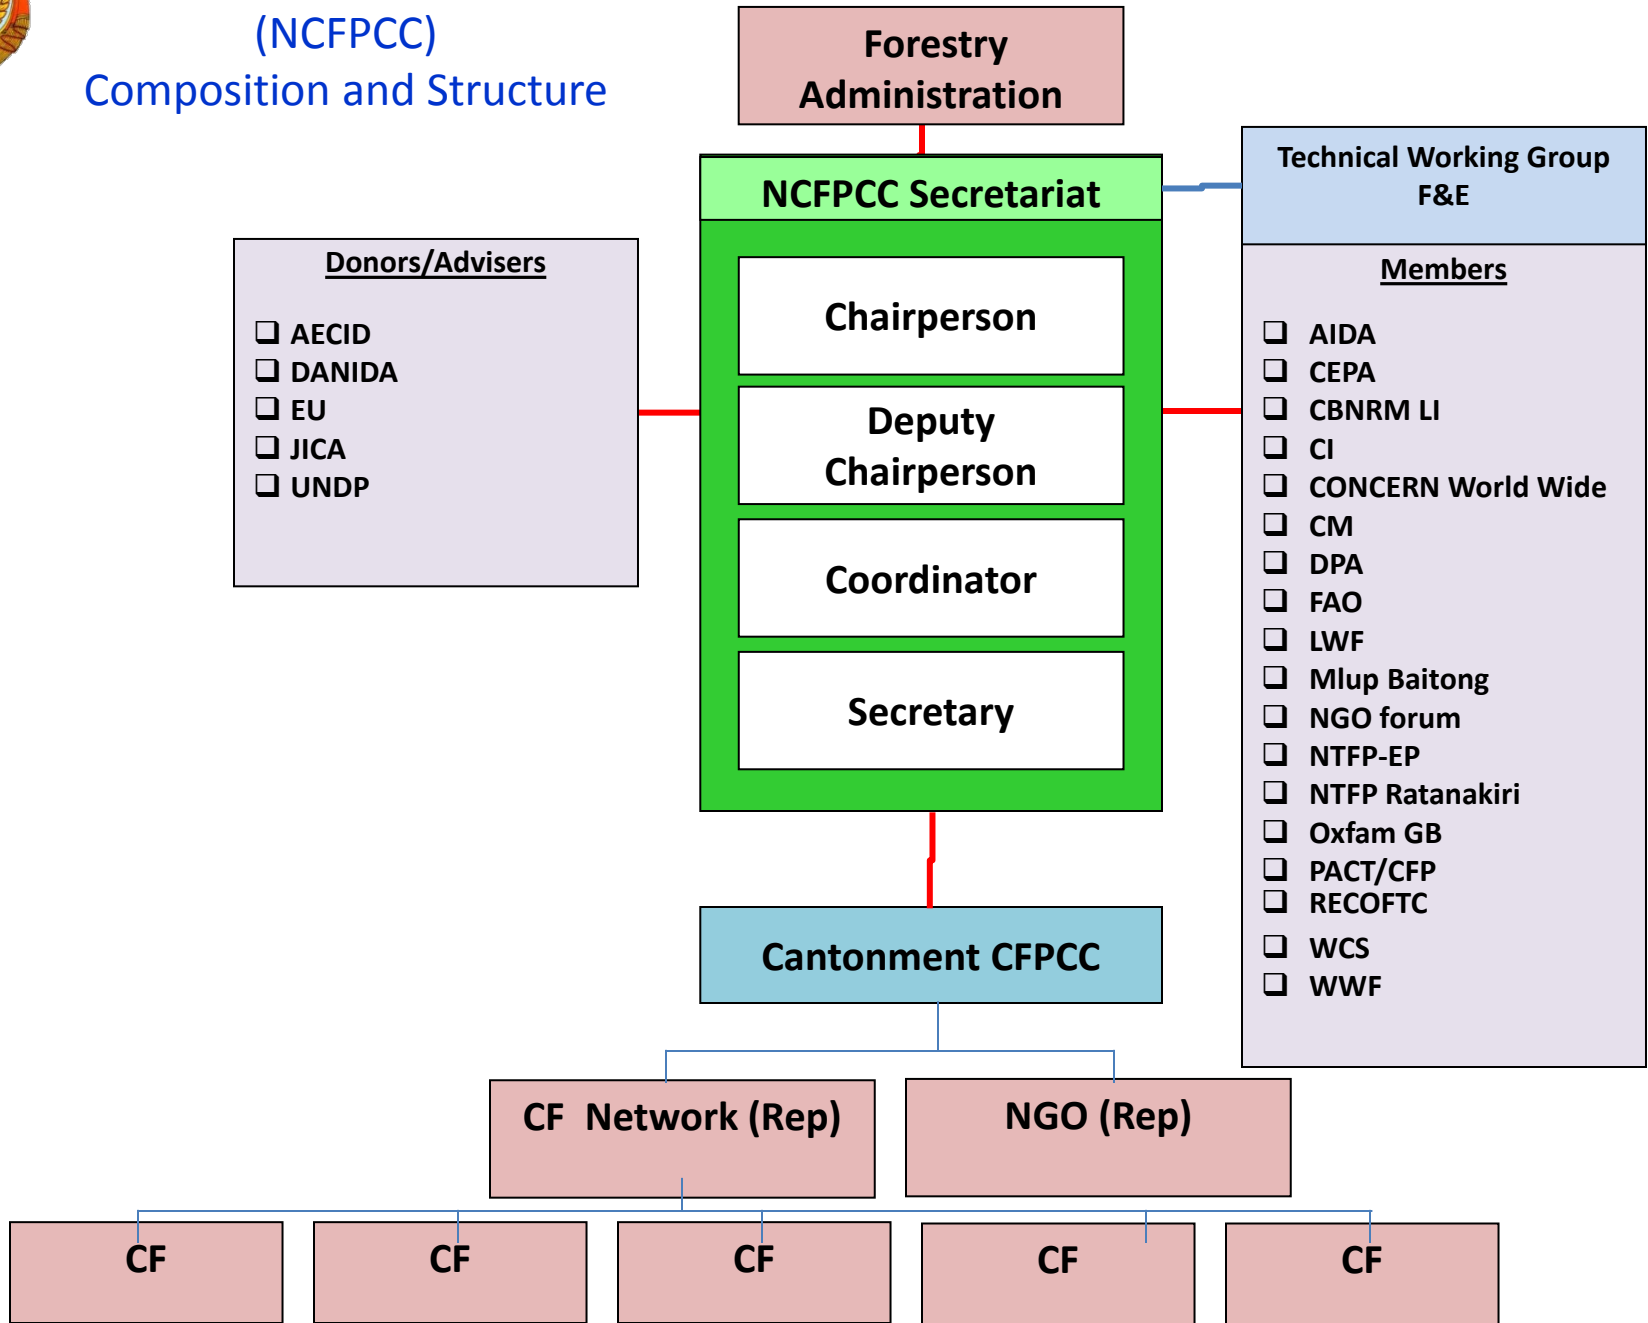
(NCFPCC)
Composition and Structure

Forestry Administration

NCFPCC Secretariat

Chairperson

Deputy Chairperson

Coordinator

Secretary

Donors/Advisers

❑ AECID
❑ DANIDA
❑ EU
❑ JICA
❑ UNDP

Technical Working Group F&E

Members

❑ AIDA
❑ CEPA
❑ CBNRM LI
❑ CI
❑ CONCERN World Wide
❑ CM
❑ DPA
❑ FAO
❑ LWF
❑ Mlup Baitong
❑ NGO forum
❑ NTFP-EP
❑ NTFP Ratanakiri
❑ Oxfam GB
❑ PACT/CFP
❑ RECOFTC
❑ WCS
❑ WWF

Cantonment CFPCC

CF Network (Rep)

NGO (Rep)

CF

CF

CF

CF

CF